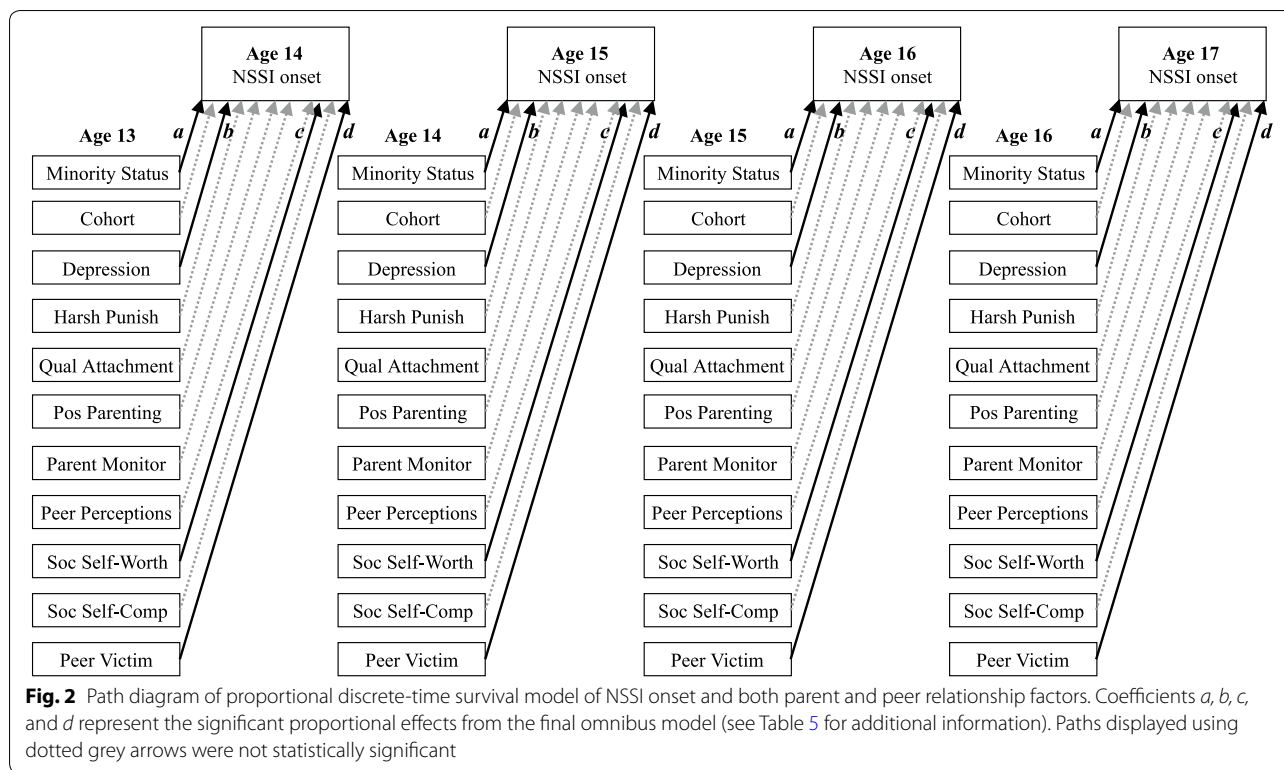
Age 14
NSSI onset

Age 13
a
b
c
d

Minority Status
Cohort
Depression
Harsh Punish
Qual Attachment
Pos Parenting
Parent Monitor
Peer Perceptions
Soc Self-Worth
Soc Self-Comp
Peer Victim

Age 15
NSSI onset

Age 14
a
b
c
d

Minority Status
Cohort
Depression
Harsh Punish
Qual Attachment
Pos Parenting
Parent Monitor
Peer Perceptions
Soc Self-Worth
Soc Self-Comp
Peer Victim

Age 16
NSSI onset

Age 15
a
b
c
d

Minority Status
Cohort
Depression
Harsh Punish
Qual Attachment
Pos Parenting
Parent Monitor
Peer Perceptions
Soc Self-Worth
Soc Self-Comp
Peer Victim

Age 17
NSSI onset

Age 16
a
b
c
d

Minority Status
Cohort
Depression
Harsh Punish
Qual Attachment
Pos Parenting
Parent Monitor
Peer Perceptions
Soc Self-Worth
Soc Self-Comp
Peer Victim

**Fig. 2** Path diagram of proportional discrete-time survival model of NSSI onset and both parent and peer relationship factors. Coefficients *a*, *b*, *c*, and *d* represent the significant proportional effects from the final omnibus model (see Table 5 for additional information). Paths displayed using dotted grey arrows were not statistically significant